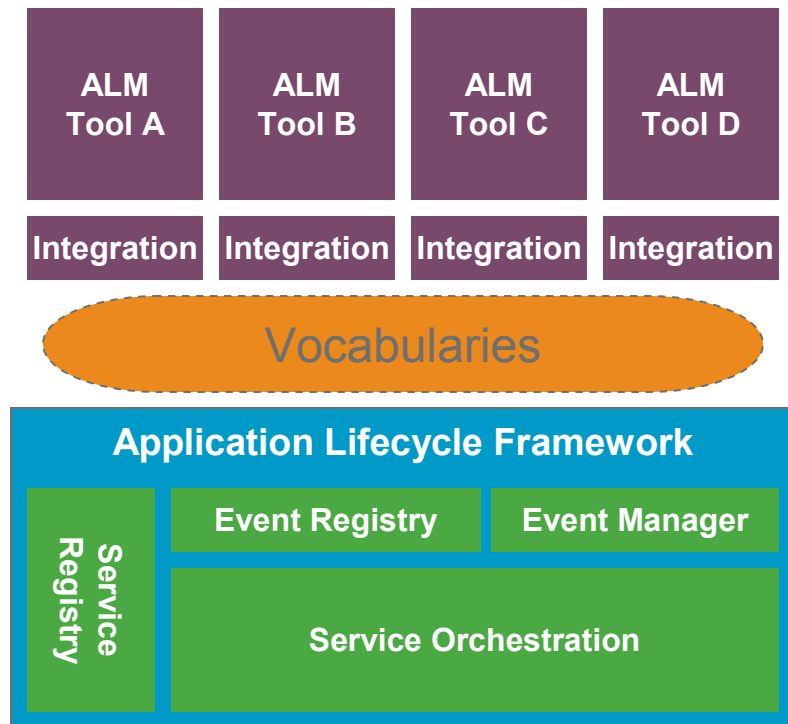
ALM Tool A

ALM Tool B

ALM Tool C

ALM Tool D

Integration

Integration

Integration

Integration

Vocabularies

Application Lifecycle Framework

Service Registry

Event Registry

Event Manager

Service Orchestration